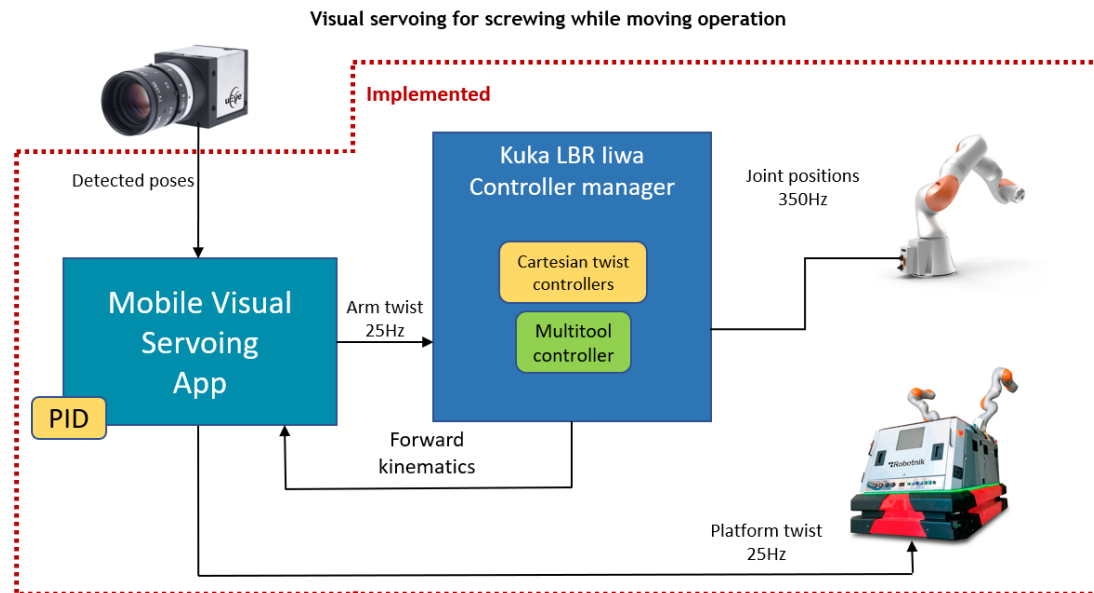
Visual servoing for screwing while moving operation

Implemented

Detected poses

Kuka LBR Iiwa Controller manager

Joint positions 350Hz

Cartesian twist controllers

Multitool controller

Mobile Visual Servoing App

PID

Arm twist 25Hz

Forward kinematics

Platform twist 25Hz

Robotnik